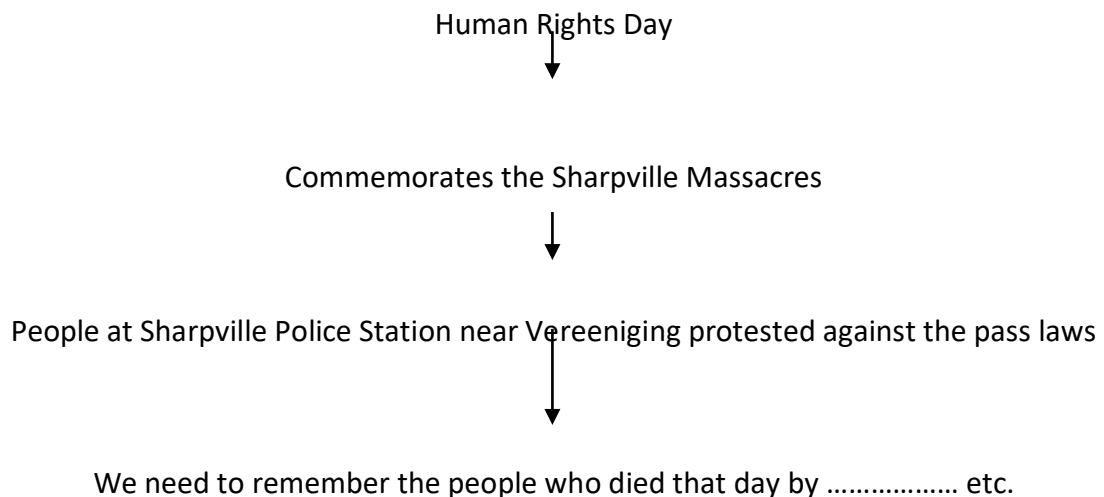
Human Rights Day

Commemorates the Sharpville Massacres

People at Sharpville Police Station near Vereeniging protested against the pass laws

We need to remember the people who died that day by ……………… etc.